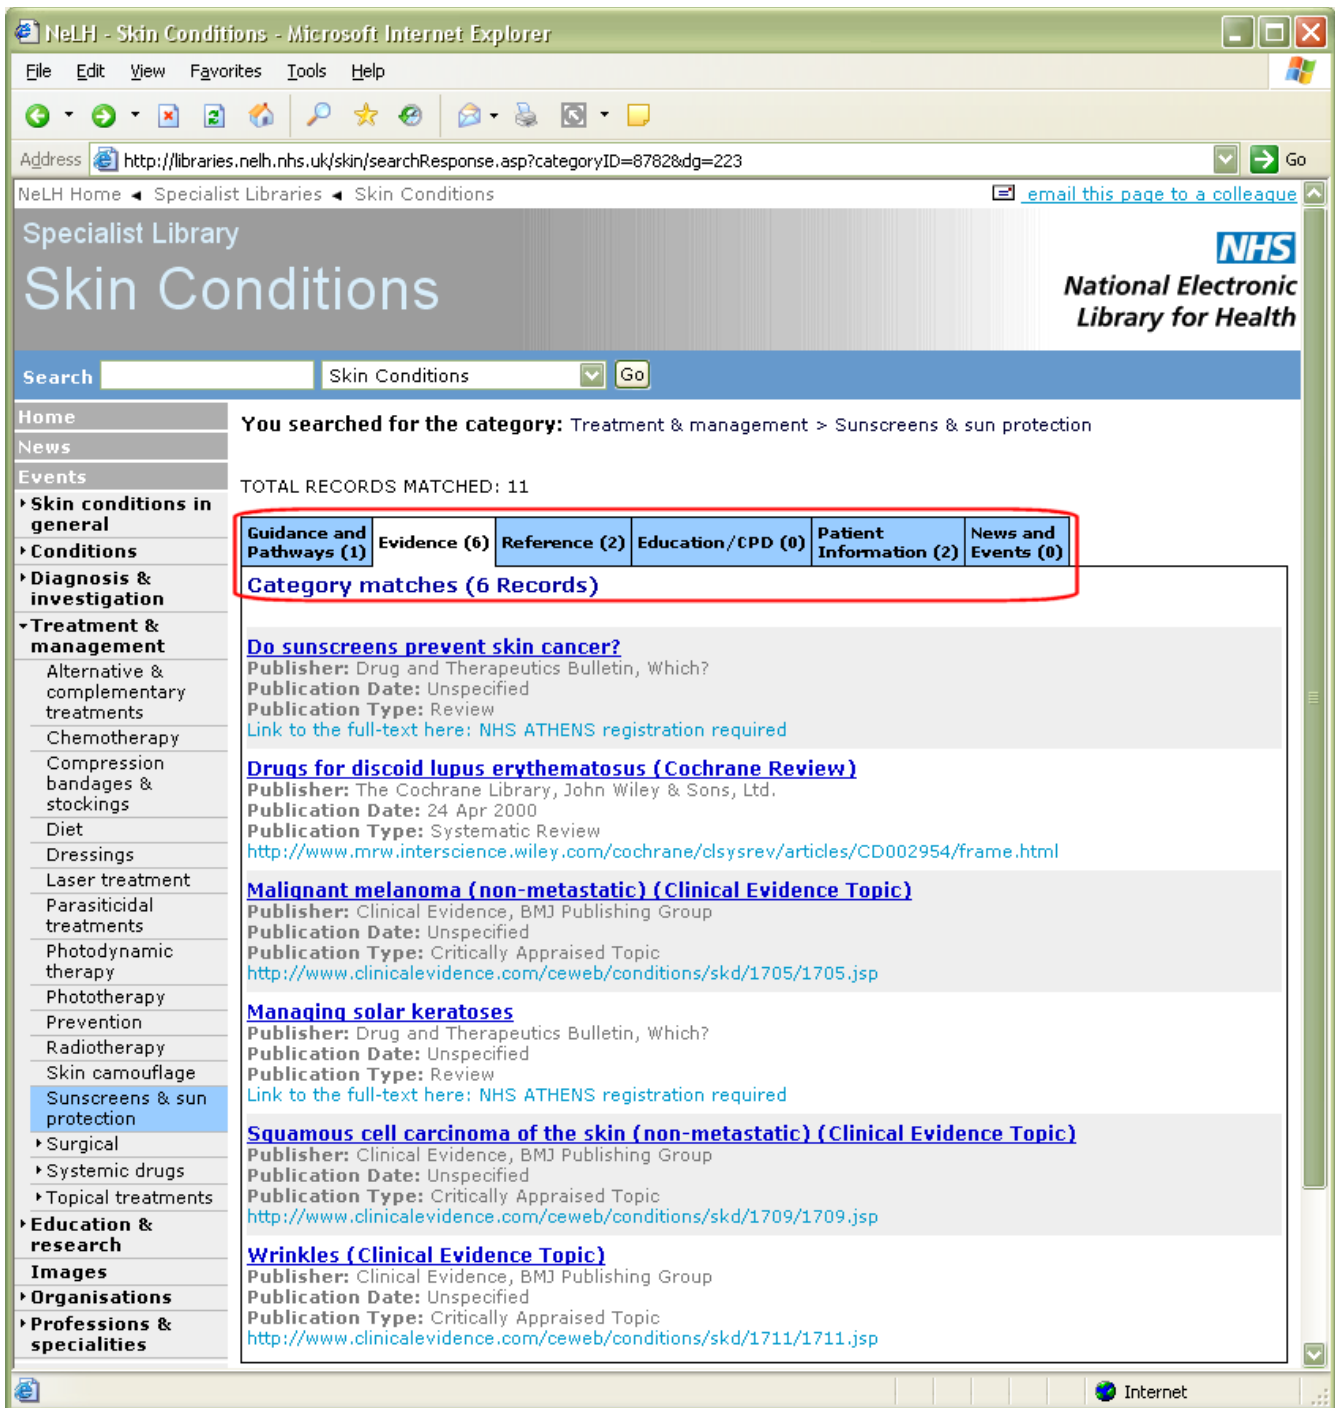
NeLH - Skin Conditions - Microsoft Internet Explorer

File Edit View Favorites Tools Help

Address http://libraries.nelh.nhs.uk/skin/searchResponse.asp?categoryID=8782&dg=223 Go

NeLH Home ◂ Specialist Libraries ◂ Skin Conditions

email this page to a colleague

Specialist Library

Skin Conditions

NHS

National Electronic Library for Health

Search Skin Conditions Go

Home
News
Events
Skin conditions in general
Conditions
Diagnosis & investigation
Treatment & management
Alternative & complementary treatments
Chemotherapy
Compression bandages & stockings
Diet
Dressings
Laser treatment
Parasiticidal treatments
Photodynamic therapy
Phototherapy
Prevention
Radiotherapy
Skin camouflage
Sunscreens & sun protection
Surgical
Systemic drugs
Topical treatments
Education & research
Images
Organisations
Professions & specialities

You searched for the category: Treatment & management > Sunscreens & sun protection

TOTAL RECORDS MATCHED: 11

| Guidance and Pathways (1) | Evidence (6) | Reference (2) | Education/CPD (0) | Patient Information (2) | News and Events (0) |
|---|---|---|---|---|---|

Category matches (6 Records)

Do sunscreens prevent skin cancer?
Publisher: Drug and Therapeutics Bulletin, Which?
Publication Date: Unspecified
Publication Type: Review
Link to the full-text here: NHS ATHENS registration required

Drugs for discoid lupus erythematosus (Cochrane Review)
Publisher: The Cochrane Library, John Wiley & Sons, Ltd.
Publication Date: 24 Apr 2000
Publication Type: Systematic Review
http://www.mrw.interscience.wiley.com/cochrane/clsysrev/articles/CD002954/frame.html

Malignant melanoma (non-metastatic) (Clinical Evidence Topic)
Publisher: Clinical Evidence, BMJ Publishing Group
Publication Date: Unspecified
Publication Type: Critically Appraised Topic
http://www.clinicalevidence.com/ceweb/conditions/skd/1705/1705.jsp

Managing solar keratoses
Publisher: Drug and Therapeutics Bulletin, Which?
Publication Date: Unspecified
Publication Type: Review
Link to the full-text here: NHS ATHENS registration required

Squamous cell carcinoma of the skin (non-metastatic) (Clinical Evidence Topic)
Publisher: Clinical Evidence, BMJ Publishing Group
Publication Date: Unspecified
Publication Type: Critically Appraised Topic
http://www.clinicalevidence.com/ceweb/conditions/skd/1709/1709.jsp

Wrinkles (Clinical Evidence Topic)
Publisher: Clinical Evidence, BMJ Publishing Group
Publication Date: Unspecified
Publication Type: Critically Appraised Topic
http://www.clinicalevidence.com/ceweb/conditions/skd/1711/1711.jsp

Internet